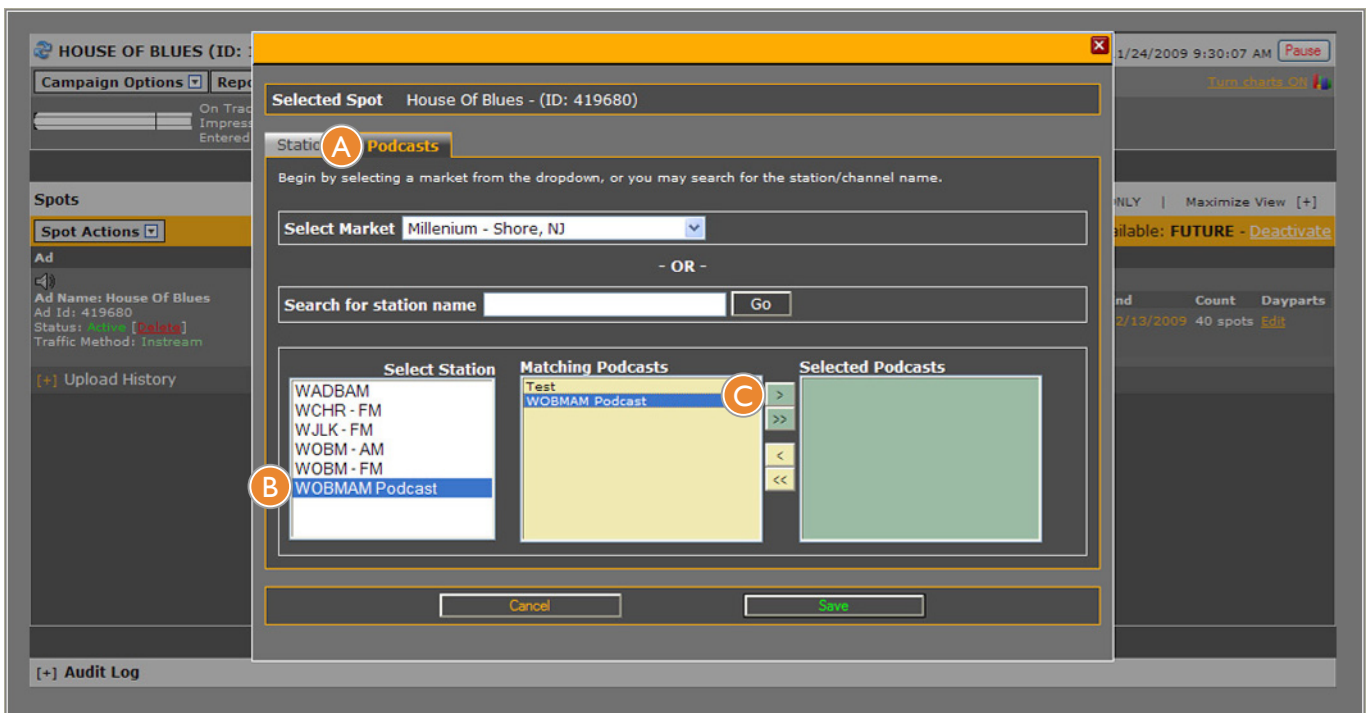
HOUSE OF BLUES (ID: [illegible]

1/24/2009 9:30:07 AM Pause

Campaign Options Repo

Turn charts ON

On Trac
Impress
Entered

Spots

NLY | Maximize View [+]

Spot Actions

ailable: FUTURE - Deactivate

Ad

Ad Name: House Of Blues
Ad Id: 419680
Status: Active [Delete]
Traffic Method: Instream

nd Count Dayparts
2/13/2009 40 spots Edit

[+] Upload History

[+] Audit Log

Selected Spot House Of Blues - (ID: 419680)

Statio A Podcasts

Begin by selecting a market from the dropdown, or you may search for the station/channel name.

Select Market Millenium - Shore, NJ

- OR -

Search for station name Go

Select Station
WADBAM
WCHR - FM
WJLK - FM
WOBM - AM
WOBM - FM
B WOBMAM Podcast

Matching Podcasts
Test
WOBMAM Podcast

C
>
>>
<
<<

Selected Podcasts

Cancel

Save